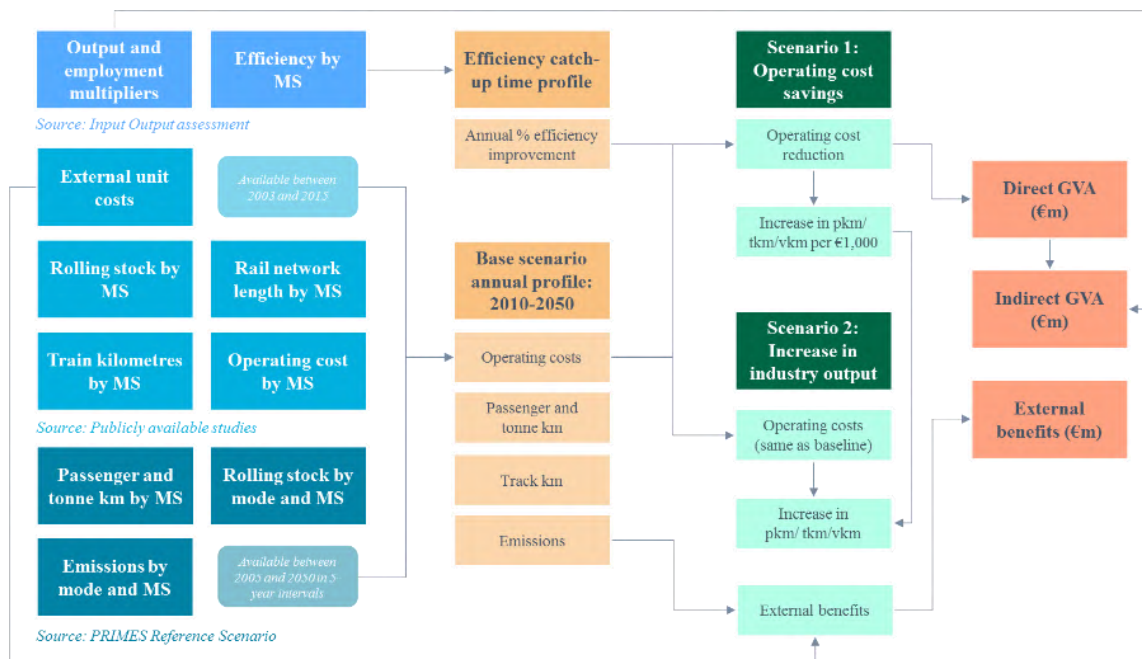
Output and employment multipliers

Efficiency by MS

Source: Input Output assessment

External unit costs

Available between 2003 and 2015

Rolling stock by MS

Rail network length by MS

Train kilometres by MS

Operating cost by MS

Source: Publicly available studies

Passenger and tonne km by MS

Rolling stock by mode and MS

Emissions by mode and MS

Available between 2005 and 2050 in 5-year intervals

Source: PRIMES Reference Scenario

Efficiency catch-up time profile

Annual % efficiency improvement

Base scenario annual profile: 2010-2050

Operating costs

Passenger and tonne km

Track km

Emissions

Scenario 1: Operating cost savings

Operating cost reduction

Increase in pkm/ tkm/vkm per €1,000

Scenario 2: Increase in industry output

Operating costs (same as baseline)

Increase in pkm/ tkm/vkm

External benefits

Direct GVA (€m)

Indirect GVA (€m)

External benefits (€m)